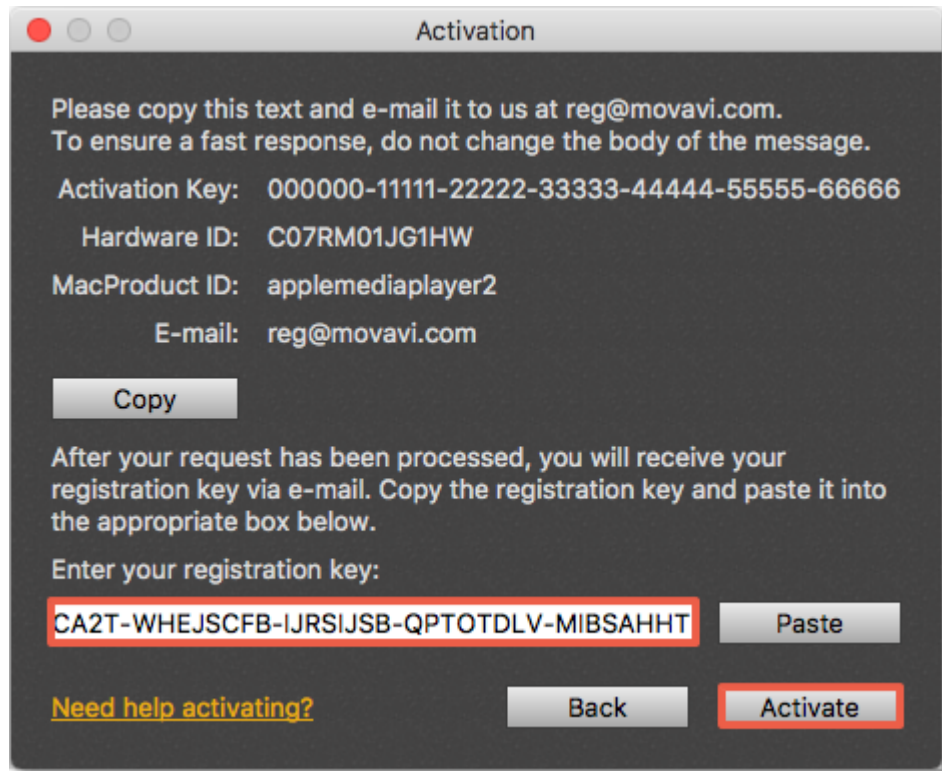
Activation

Please copy this text and e-mail it to us at reg@movavi.com.
To ensure a fast response, do not change the body of the message.

Activation Key: 000000-11111-22222-33333-44444-55555-66666
Hardware ID: C07RM01JG1HW
MacProduct ID: applemediaplayer2
E-mail: reg@movavi.com

Copy

After your request has been processed, you will receive your registration key via e-mail. Copy the registration key and paste it into the appropriate box below.

Enter your registration key:

CA2T-WHEJSCFB-IJRSIJSB-QPTOTDLV-MIBSAHHT

Paste

Need help activating?

Back

Activate